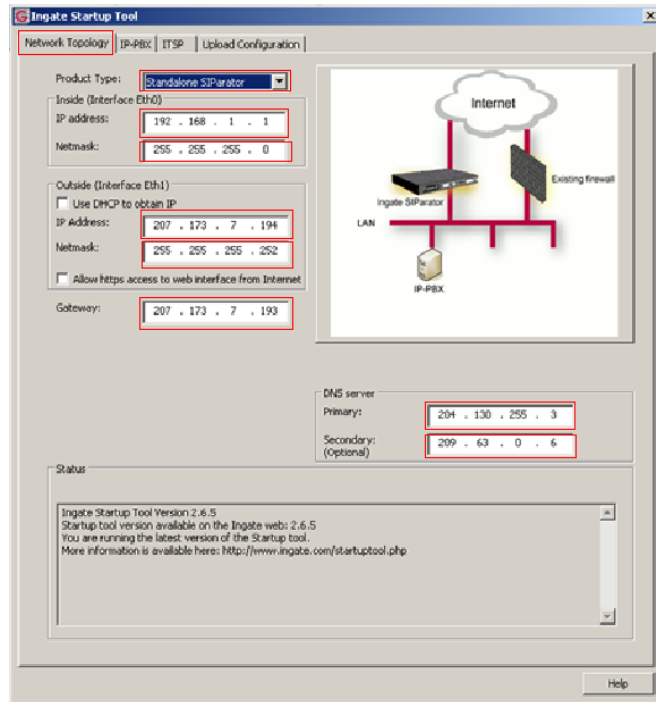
Ingate Startup Tool

Network Topology | IP-PBX | ITSP | Upload Configuration

Product Type: Standalone SIParator

Inside (Interface Eth0)
IP address: 192 . 168 . 1 . 1
Netmask: 255 . 255 . 255 . 0

Outside (Interface Eth1)
Use DHCP to obtain IP
IP Address: 207 . 173 . 7 . 194
Netmask: 255 . 255 . 255 . 252
Allow https access to web interface from Internet

Gateway: 207 . 173 . 7 . 193

Internet
Existing firewall
Ingate SIParator
LAN
IP-PBX

DNS server
Primary: 204 . 130 . 255 . 3
Secondary: (Optional) 209 . 63 . 0 . 6

Status
Ingate Startup Tool Version 2.6.5
Startup tool version available on the Ingate web: 2.6.5
You are running the latest version of the Startup tool.
More information is available here: http://www.ingate.com/startuptool.php

Help